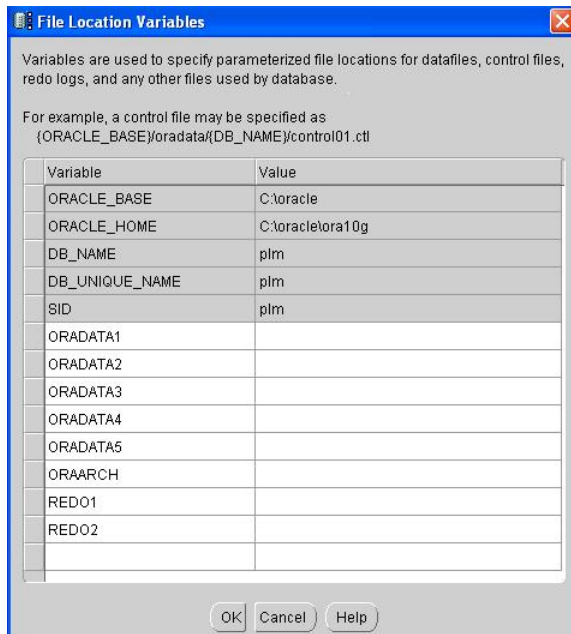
File Location Variables

Variables are used to specify parameterized file locations for datafiles, control files, redo logs, and any other files used by database.

For example, a control file may be specified as
{ORACLE_BASE}/oradata/{DB_NAME}/control01.ctl

| Variable | Value |
|---|---|
| ORACLE_BASE | C:\oracle |
| ORACLE_HOME | C:\oracle\ora10g |
| DB_NAME | plm |
| DB_UNIQUE_NAME | plm |
| SID | plm |
| ORADATA1 | |
| ORADATA2 | |
| ORADATA3 | |
| ORADATA4 | |
| ORADATA5 | |
| ORAARCH | |
| REDO1 | |
| REDO2 | |
| | |

OK Cancel Help